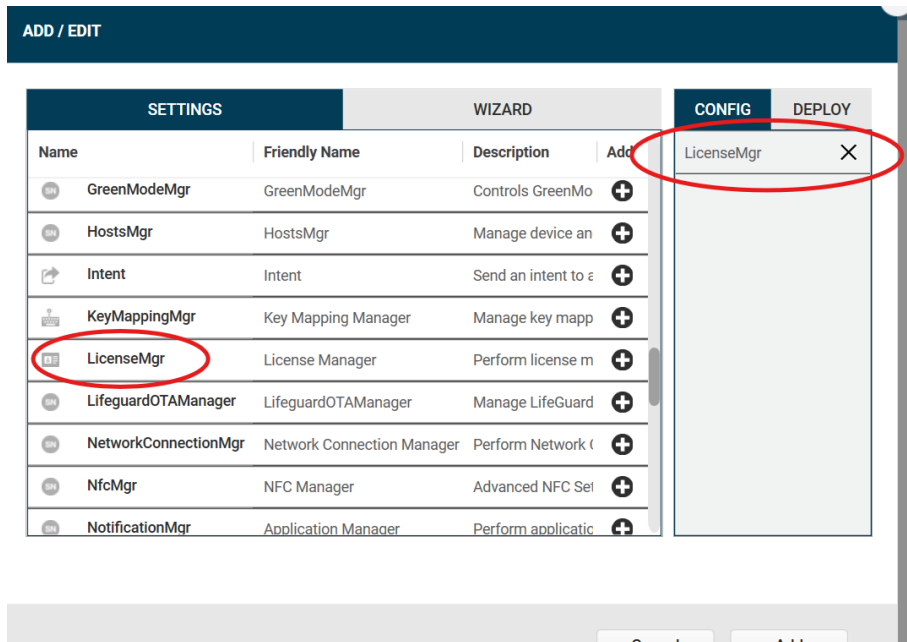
ADD / EDIT

SETTINGS

WIZARD

| Name | Friendly Name | Description | Add |
|---|---|---|---|
| GreenModeMgr | GreenModeMgr | Controls GreenMo | |
| HostsMgr | HostsMgr | Manage device an | |
| Intent | Intent | Send an intent to a | |
| KeyMappingMgr | Key Mapping Manager | Manage key mapp | |
| LicenseMgr | License Manager | Perform license m | |
| LifeguardOTAManager | LifeguardOTAManager | Manage LifeGuard | |
| NetworkConnectionMgr | Network Connection Manager | Perform Network ( | |
| NfcMgr | NFC Manager | Advanced NFC Set | |
| NotificationMgr | Application Manager | Perform applicatio | |

CONFIG

DEPLOY

LicenseMgr